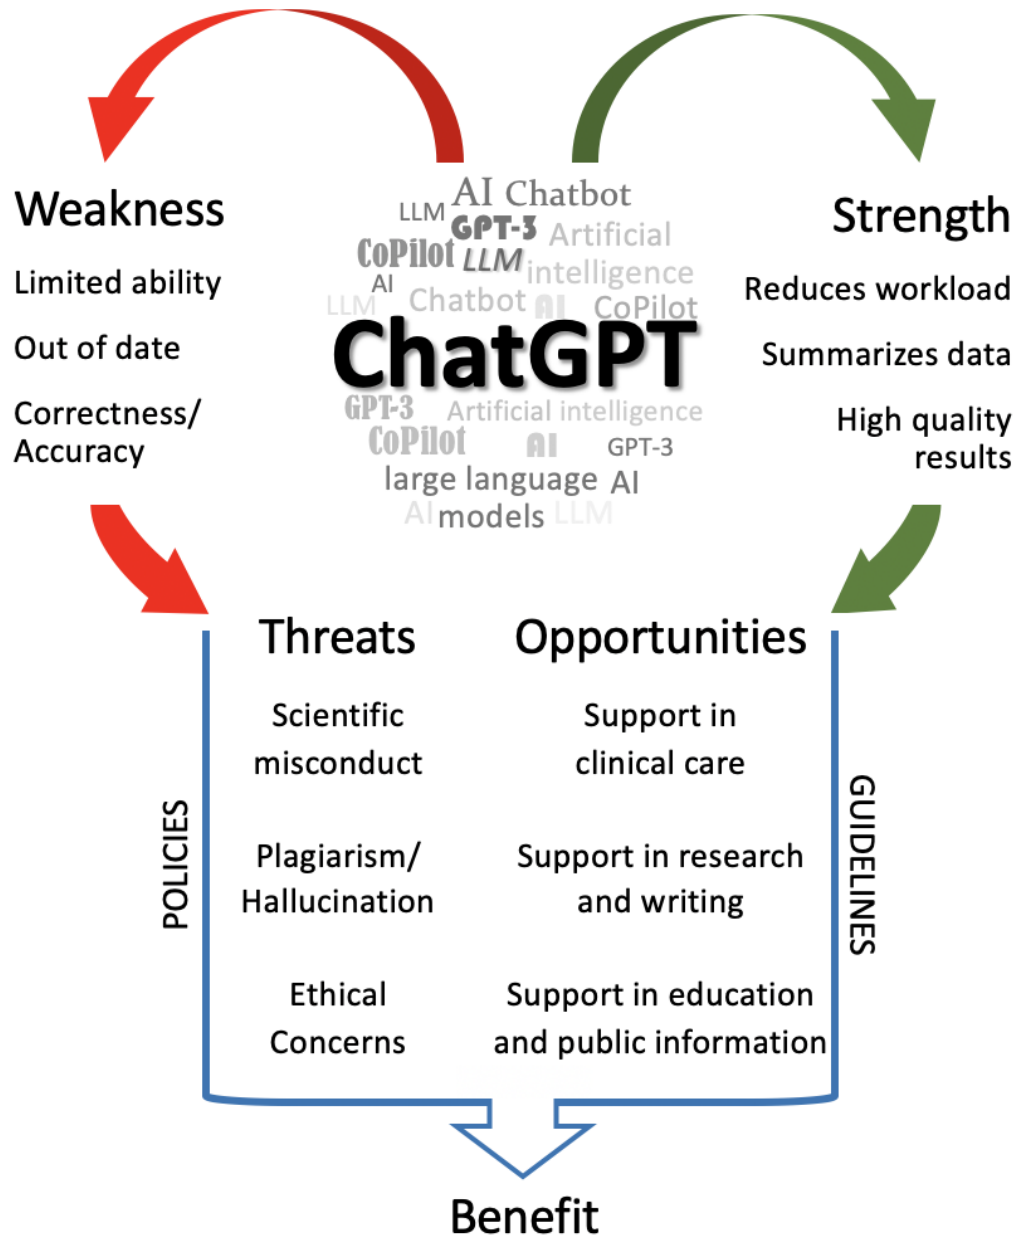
Weakness

Limited ability

Out of date

Correctness/ Accuracy

LLM AI Chatbot
GPT-3 Artificial
CoPilot LLM intelligence
AI
LLM Chatbot AI CoPilot
ChatGPT
GPT-3 Artificial intelligence
CoPilot AI GPT-3
large language AI
AI models LLM

Strength

Reduces workload

Summarizes data

High quality results

Threats

Scientific misconduct

Plagiarism/ Hallucination

Ethical Concerns

Opportunities

Support in clinical care

Support in research and writing

Support in education and public information

POLICIES

GUIDELINES

Benefit